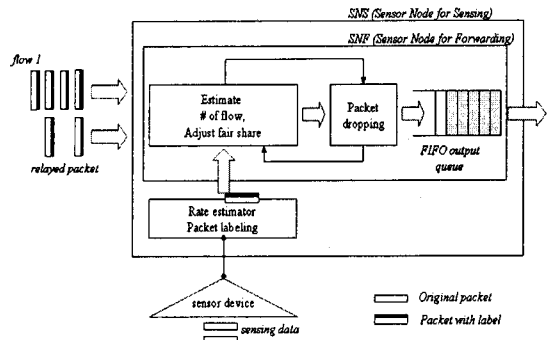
SNS (Sensor Node for Sensing)

SNF (Sensor Node for Forwarding)

flow 1

relayed packet

Estimate
# of flow,
Adjust fair share

Packet
dropping

FIFO output
queue

Rate estimator
Packet labeling

sensor device

sensing data

Original packet

Packet with label